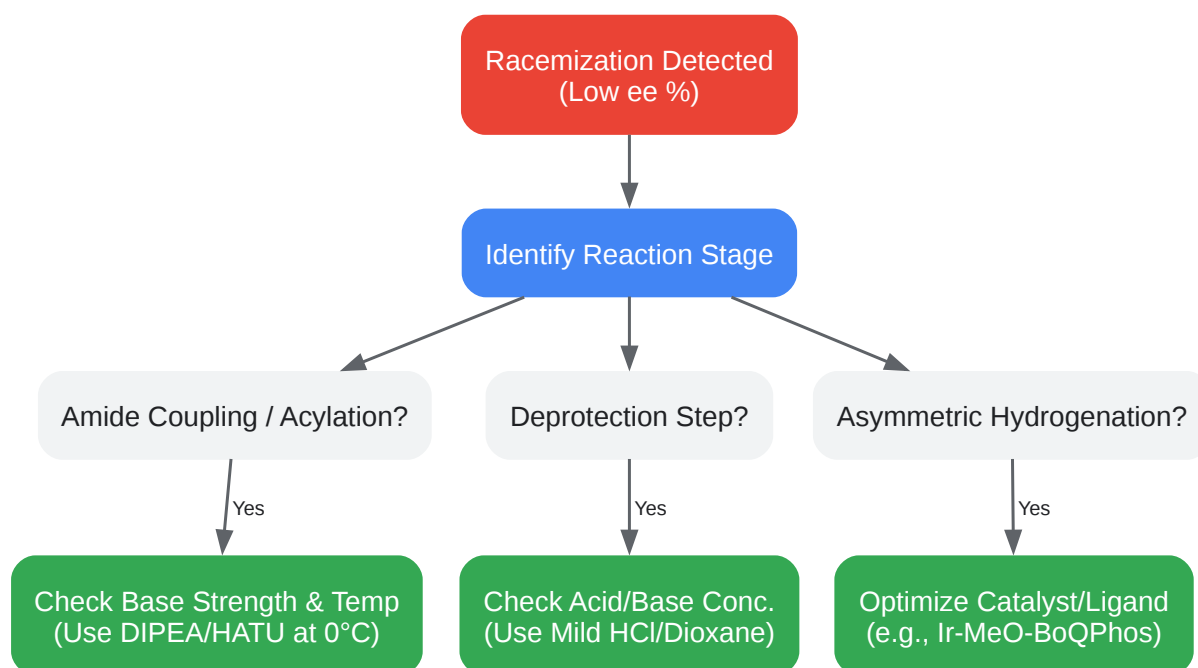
Racemization Detected
(Low ee %)

Identify Reaction Stage

Amide Coupling / Acylation?

Deprotection Step?

Asymmetric Hydrogenation?

Yes

Yes

Yes

Check Base Strength & Temp
(Use DIPEA/HATU at 0°C)

Check Acid/Base Conc.
(Use Mild HCl/Dioxane)

Optimize Catalyst/Ligand
(e.g., Ir-MeO-BoQPhos)